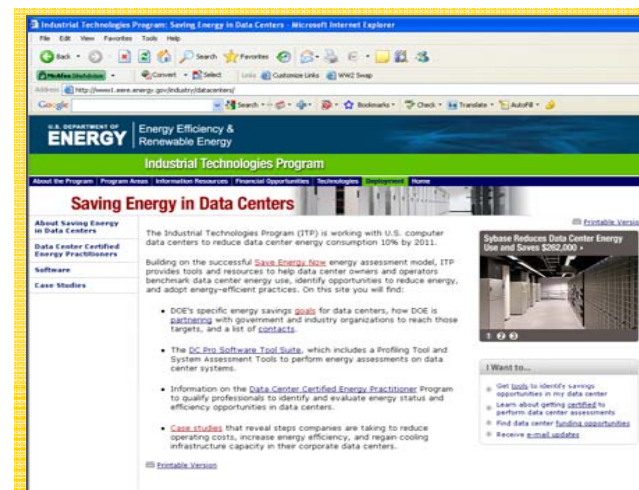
Industrial Technologies Program: Saving Energy in Data Centers - Microsoft Internet Explorer

File Edit View Favorites Tools Help

Back Search Favorites

McAfee SiteAdvisor Convert Select Links Customize Links WW2 Swap

Address http://www1.eere.energy.gov/industry/datacenters/

Google Search Bookmarks Check Translate AutoFill

U.S. DEPARTMENT OF ENERGY Energy Efficiency & Renewable Energy

Industrial Technologies Program

About the Program | Program Areas | Information Resources | Financial Opportunities | Technologies | Deployment | Home

Saving Energy in Data Centers

Printable Versio

About Saving Energy in Data Centers

Data Center Certified Energy Practitioners

Software

Case Studies

The Industrial Technologies Program (ITP) is working with U.S. computer data centers to reduce data center energy consumption 10% by 2011.

Building on the successful Save Energy Now energy assessment model, ITP provides tools and resources to help data center owners and operators benchmark data center energy use, identify opportunities to reduce energy, and adopt energy-efficient practices. On this site you will find:

- DOE's specific energy savings goals for data centers, how DOE is partnering with government and industry organizations to reach those targets, and a list of contacts.

- The DC Pro Software Tool Suite, which includes a Profiling Tool and System Assessment Tools to perform energy assessments on data center systems.

- Information on the Data Center Certified Energy Practitioner Program to qualify professionals to identify and evaluate energy status and efficiency opportunities in data centers.

- Case studies that reveal steps companies are taking to reduce operating costs, increase energy efficiency, and regain cooling infrastructure capacity in their corporate data centers.

Printable Version

Sybase Reduces Data Center Energy Use and Saves $262,000 »

1 2 3

I Want to...

- Get tools to identify savings opportunities in my data center
- Learn about getting certified to perform data center assessments
- Find data center funding opportunities
- Receive e-mail updates